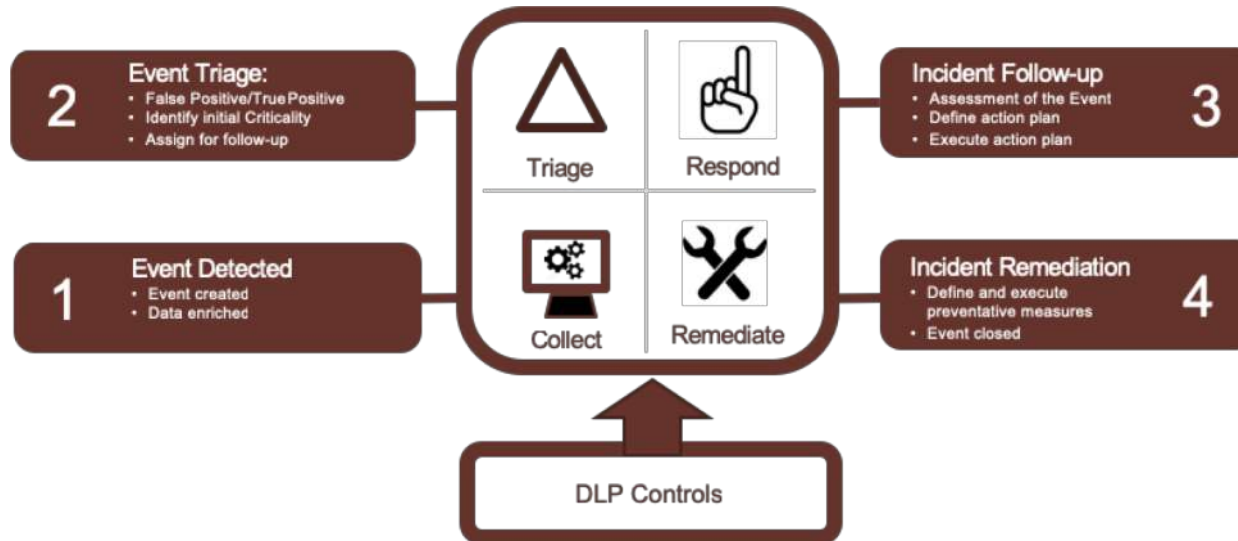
2
Event Triage:
• False Positive/True Positive
• Identify initial Criticality
• Assign for follow-up

Triage

Respond

Incident Follow-up
• Assessment of the Event
• Define action plan
• Execute action plan
3

1
Event Detected
• Event created
• Data enriched

Collect

Remediate

Incident Remediation
• Define and execute preventative measures
• Event closed
4

DLP Controls